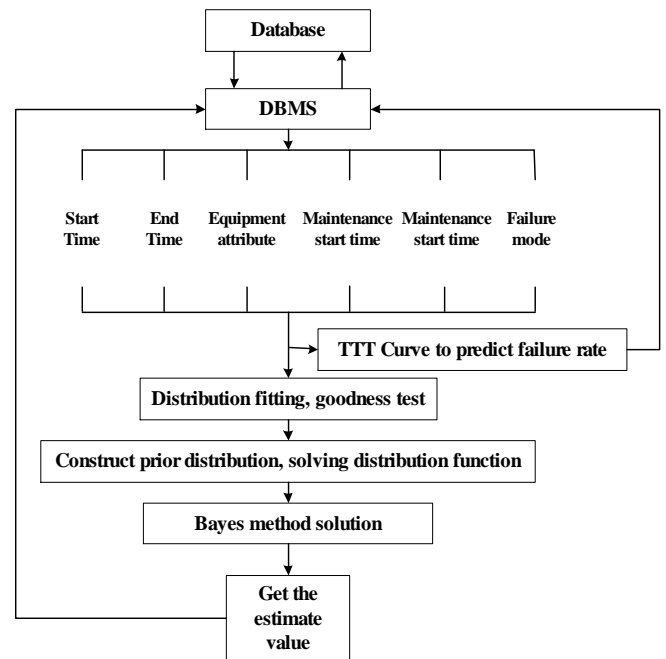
Database

DBMS

Start Time

End Time

Equipment attribute

Maintenance start time

Maintenance start time

Failure mode

TTT Curve to predict failure rate

Distribution fitting, goodness test

Construct prior distribution, solving distribution function

Bayes method solution

Get the estimate value